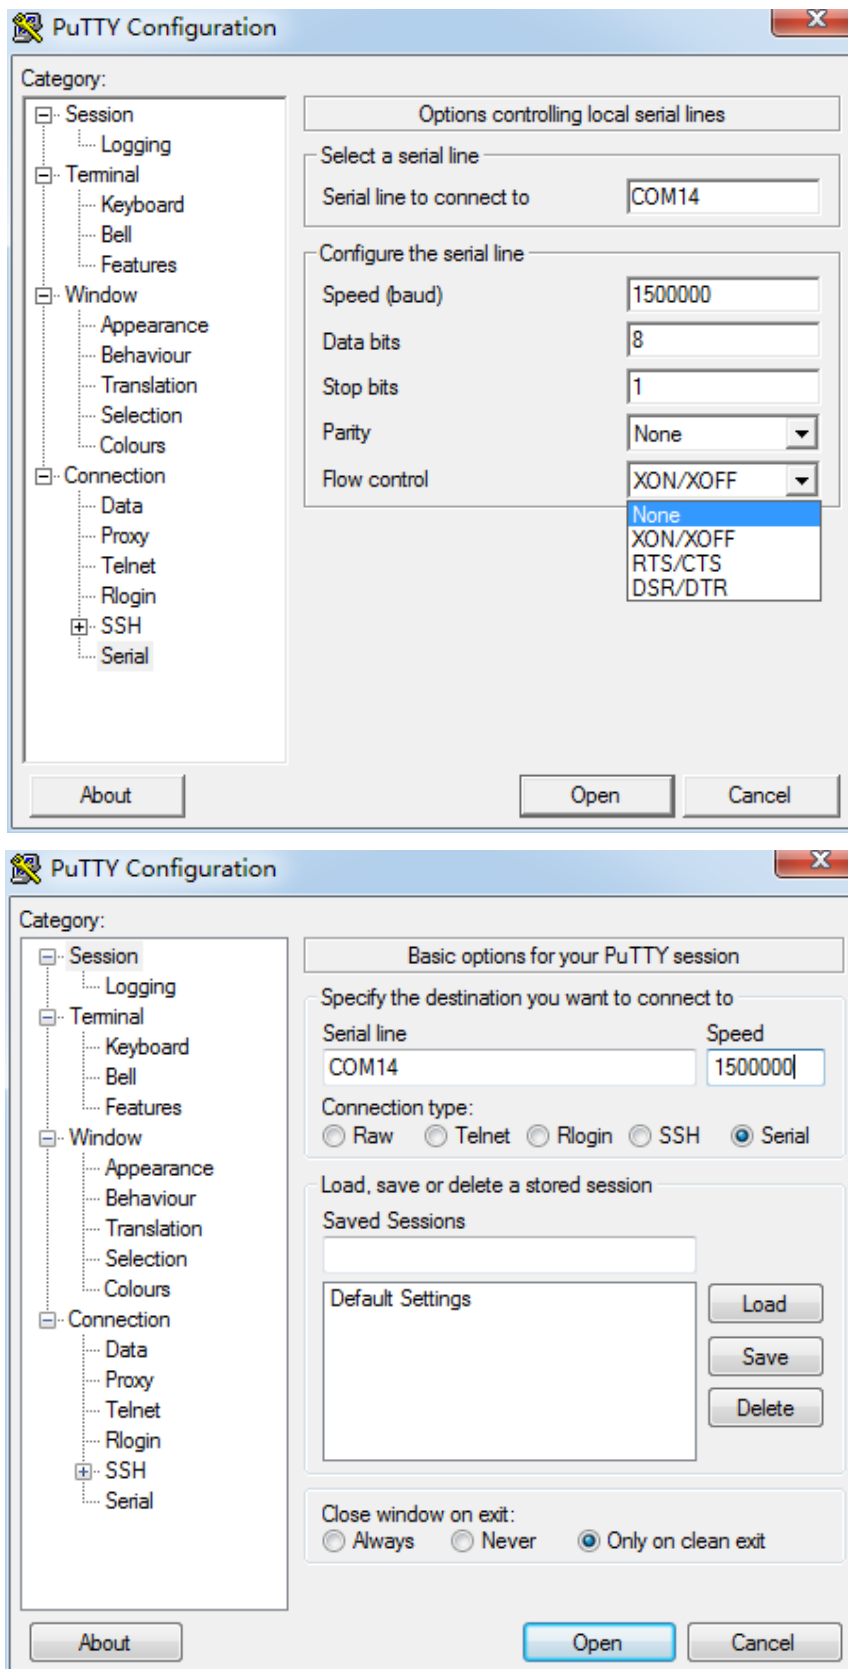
PuTTY Configuration

Category:

Session
Logging
Terminal
Keyboard
Bell
Features
Window
Appearance
Behaviour
Translation
Selection
Colours
Connection
Data
Proxy
Telnet
Rlogin
SSH
Serial

Options controlling local serial lines

Select a serial line
Serial line to connect to COM14

Configure the serial line
Speed (baud) 1500000
Data bits 8
Stop bits 1
Parity None
Flow control XON/XOFF
None
XON/XOFF
RTS/CTS
DSR/DTR

About Open Cancel

PuTTY Configuration

Category:

Session
Logging
Terminal
Keyboard
Bell
Features
Window
Appearance
Behaviour
Translation
Selection
Colours
Connection
Data
Proxy
Telnet
Rlogin
SSH
Serial

Basic options for your PuTTY session

Specify the destination you want to connect to
Serial line
COM14
Speed
1500000
Connection type:
Raw Telnet Rlogin SSH Serial

Load, save or delete a stored session
Saved Sessions

Default Settings

Load
Save
Delete

Close window on exit:
Always Never Only on clean exit

About Open Cancel